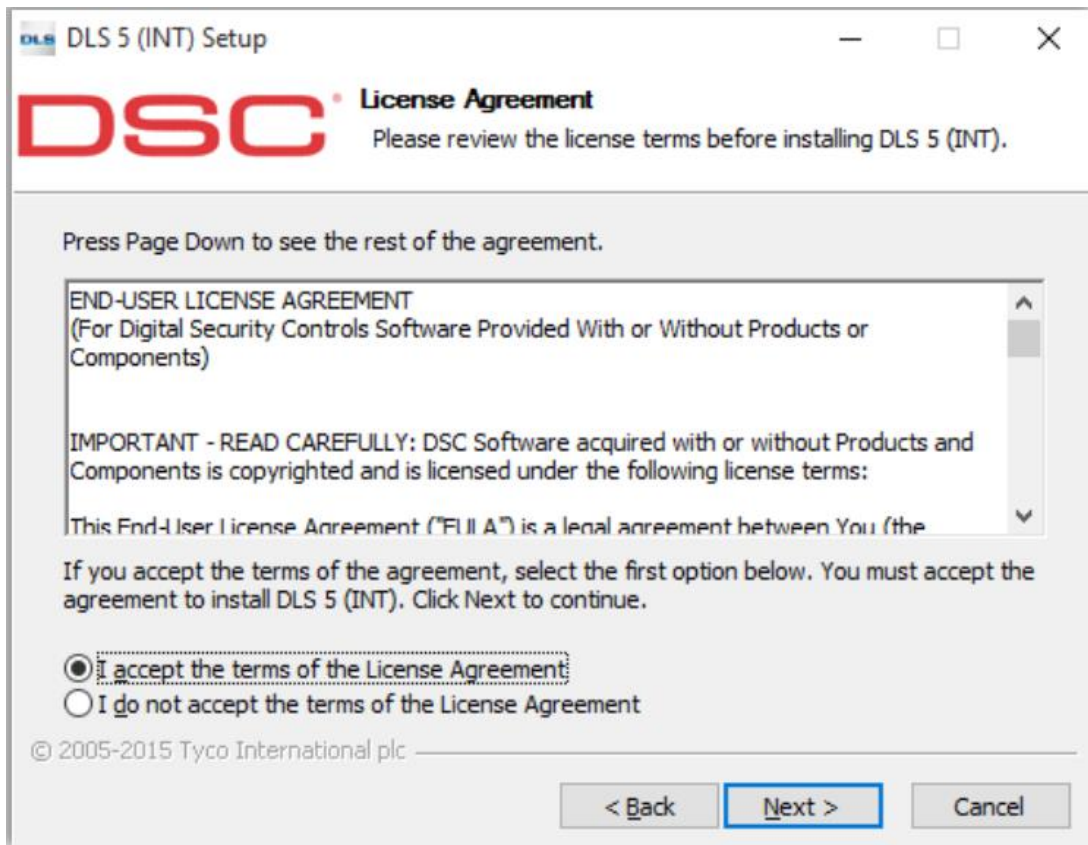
DLS DLS 5 (INT) Setup

DSC

License Agreement
Please review the license terms before installing DLS 5 (INT).

Press Page Down to see the rest of the agreement.

END-USER LICENSE AGREEMENT
(For Digital Security Controls Software Provided With or Without Products or Components)

IMPORTANT - READ CAREFULLY: DSC Software acquired with or without Products and Components is copyrighted and is licensed under the following license terms:

This End-User License Agreement ("EULA") is a legal agreement between You (the

If you accept the terms of the agreement, select the first option below. You must accept the agreement to install DLS 5 (INT). Click Next to continue.

I accept the terms of the License Agreement
I do not accept the terms of the License Agreement

© 2005-2015 Tyco International plc

< Back
Next >
Cancel